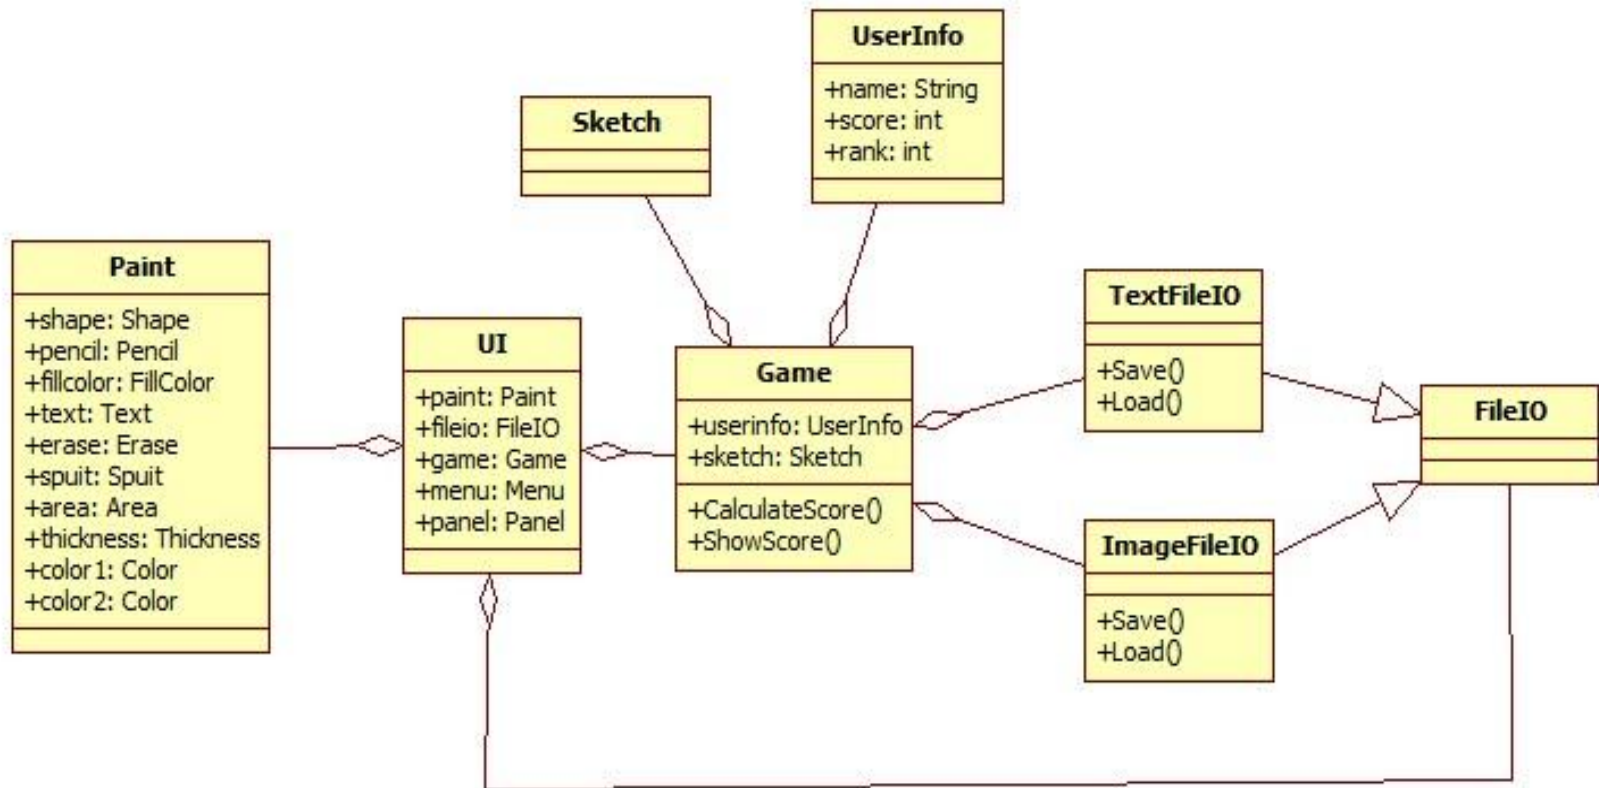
UserInfo
+name: String
+score: int
+rank: int

Sketch

Paint
+shape: Shape
+pencil: Pencil
+fillcolor: FillColor
+text: Text
+erase: Erase
+spuit: Spuit
+area: Area
+thickness: Thickness
+color1: Color
+color2: Color

UI
+paint: Paint
+fileio: FileIO
+game: Game
+menu: Menu
+panel: Panel

Game
+userinfo: UserInfo
+sketch: Sketch
+CalculateScore()
+ShowScore()

TextFileIO
+Save()
+Load()

FileIO

ImageFileIO
+Save()
+Load()